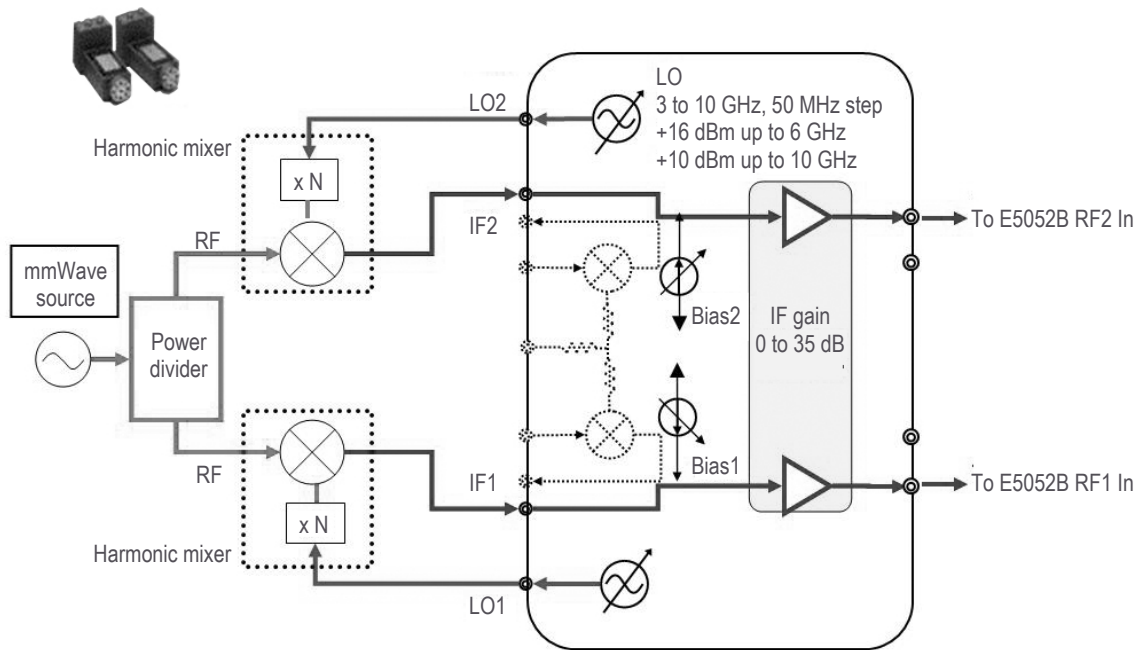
LO
3 to 10 GHz, 50 MHz step
+16 dBm up to 6 GHz
+10 dBm up to 10 GHz

LO2

Harmonic mixer

x N

RF

IF2

To E5052B RF2 In

mmWave source

Power divider

Bias2

IF gain
0 to 35 dB

Bias1

RF

IF1

To E5052B RF1 In

x N

Harmonic mixer

LO1